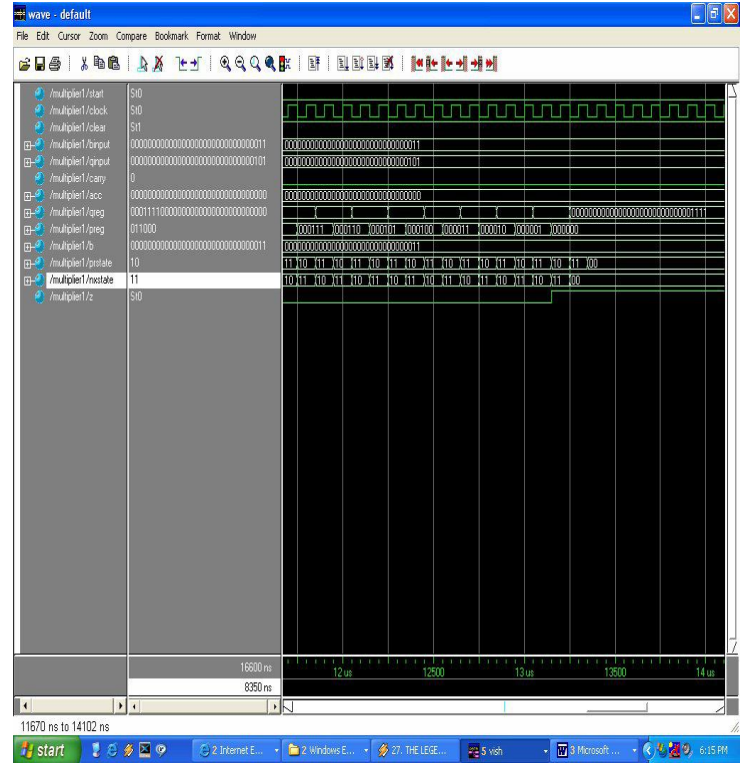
wave - default
File Edit Cursor Zoom Compare Bookmark Format Window

/multiplier1/start St0
/multiplier1/clock St0
/multiplier1/clear St1
/multiplier1/binput 00000000000000000000000000000011
/multiplier1/qinput 00000000000000000000000000000101
/multiplier1/carry 0
/multiplier1/acc 00000000000000000000000000000000
/multiplier1/qreg 00011110000000000000000000000000
/multiplier1/preg 011000
/multiplier1/b 00000000000000000000000000000011
/multiplier1/prstate 10
/multiplier1/nxstate 11
/multiplier1/z St0

00000000000000000000000000000011
00000000000000000000000000000101
00000000000000000000000000000000
00000000000000000000000000001111
000111 000110 000101 000100 000011 000010 000001 000000
00000000000000000000000000000011
11 10 11 10 11 10 11 10 11 10 11 10 11 10 11 10 11 00
10 11 10 11 10 11 10 11 10 11 10 11 10 11 10 11 00

16600 ns
8350 ns
12 us 12500 13 us 13500 14 us

11670 ns to 14102 ns
start 2 Internet E... 2 Windows E... 27. THE LEGE... 5 vish 3 Microsoft ... 6:15 PM